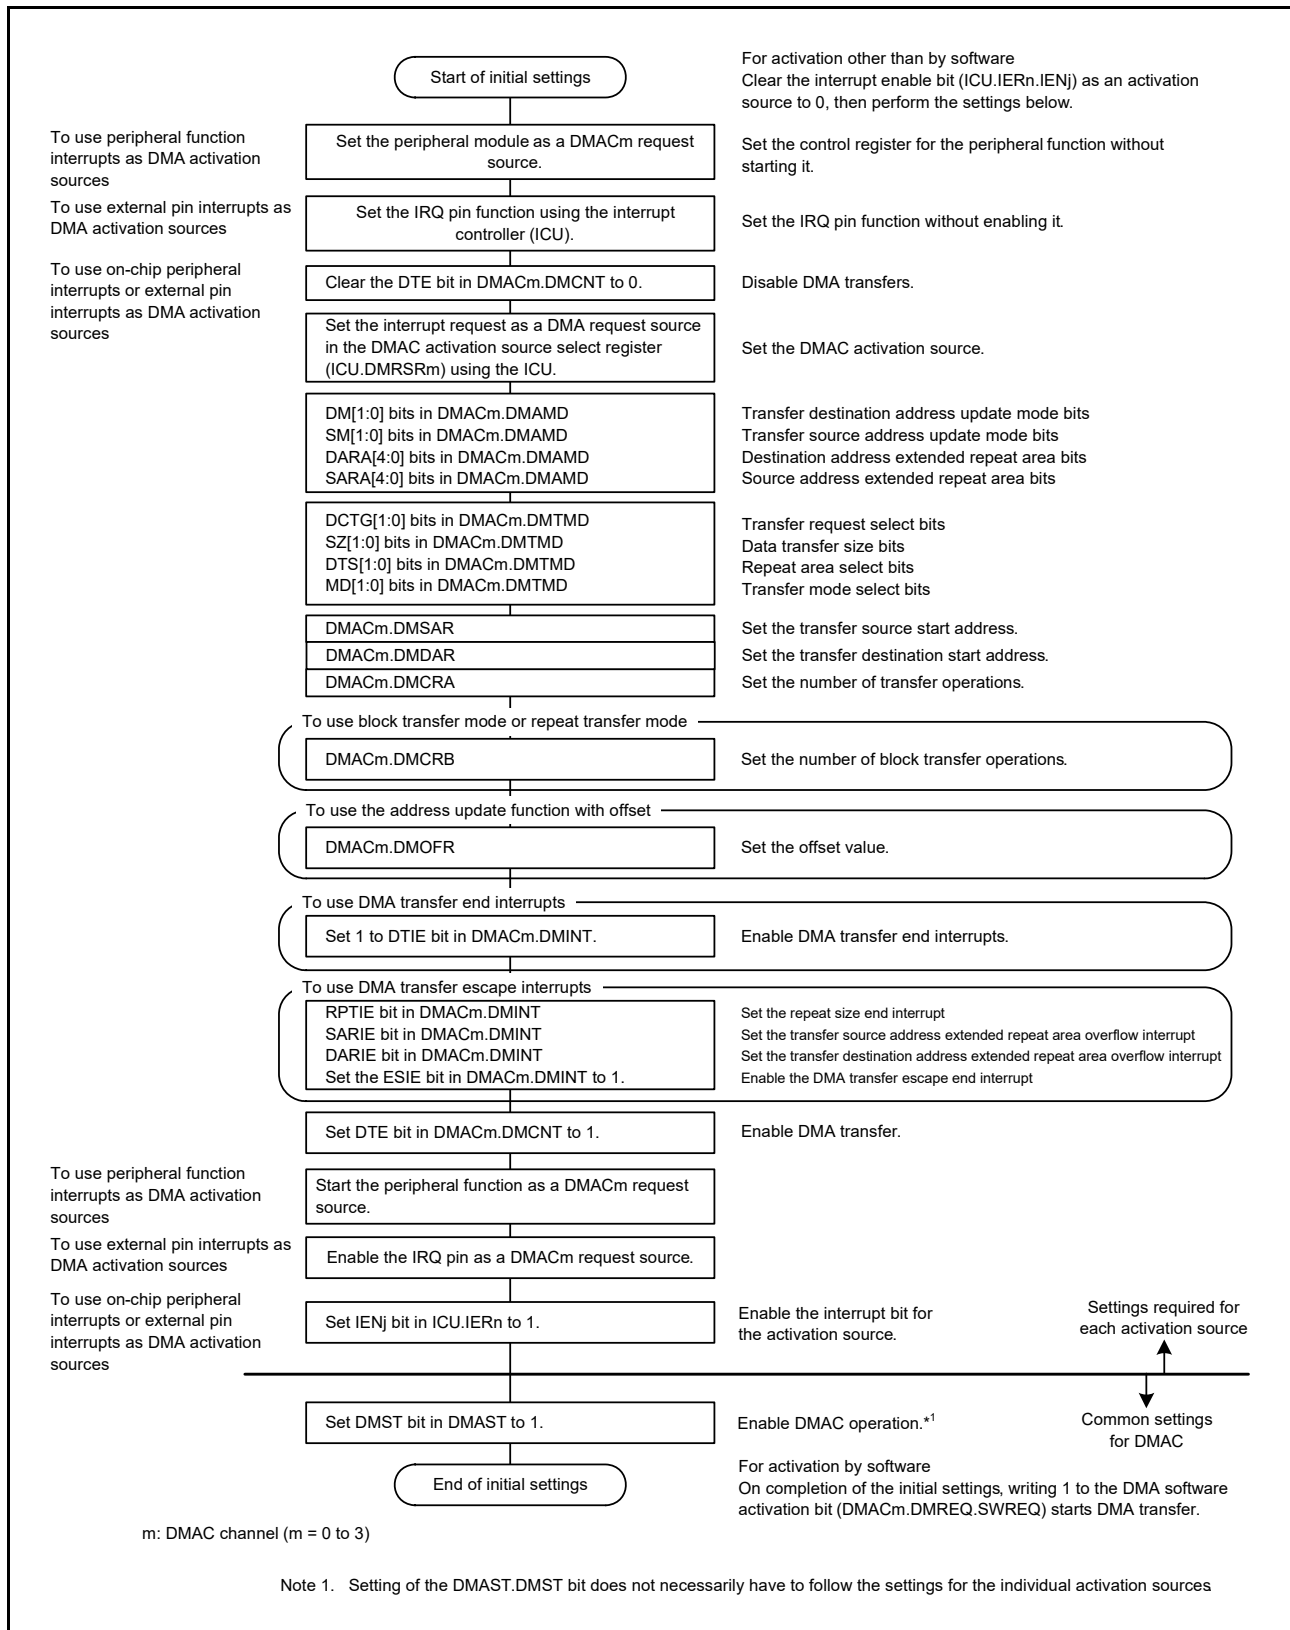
Start of initial settings

For activation other than by software
Clear the interrupt enable bit (ICU.IERn.IENj) as an activation source to 0, then perform the settings below.

To use peripheral function interrupts as DMA activation sources

Set the peripheral module as a DMACm request source.

Set the control register for the peripheral function without starting it.

To use external pin interrupts as DMA activation sources

Set the IRQ pin function using the interrupt controller (ICU).

Set the IRQ pin function without enabling it.

To use on-chip peripheral interrupts or external pin interrupts as DMA activation sources

Clear the DTE bit in DMACm.DMCNT to 0.

Disable DMA transfers.

Set the interrupt request as a DMA request source in the DMAC activation source select register (ICU.DMRSRm) using the ICU.

Set the DMAC activation source.

DM[1:0] bits in DMACm.DMAMD
SM[1:0] bits in DMACm.DMAMD
DARA[4:0] bits in DMACm.DMAMD
SARA[4:0] bits in DMACm.DMAMD

Transfer destination address update mode bits
Transfer source address update mode bits
Destination address extended repeat area bits
Source address extended repeat area bits

DCTG[1:0] bits in DMACm.DMTMD
SZ[1:0] bits in DMACm.DMTMD
DTS[1:0] bits in DMACm.DMTMD
MD[1:0] bits in DMACm.DMTMD

Transfer request select bits
Data transfer size bits
Repeat area select bits
Transfer mode select bits

DMACm.DMSAR
Set the transfer source start address.
DMACm.DMDAR
Set the transfer destination start address.
DMACm.DMCRA
Set the number of transfer operations.

To use block transfer mode or repeat transfer mode
DMACm.DMCRB
Set the number of block transfer operations.

To use the address update function with offset
DMACm.DMOFR
Set the offset value.

To use DMA transfer end interrupts
Set 1 to DTIE bit in DMACm.DMINT.
Enable DMA transfer end interrupts.

To use DMA transfer escape interrupts
RPTIE bit in DMACm.DMINT
SARIE bit in DMACm.DMINT
DARIE bit in DMACm.DMINT
Set the ESIE bit in DMACm.DMINT to 1.

Set the repeat size end interrupt
Set the transfer source address extended repeat area overflow interrupt
Set the transfer destination address extended repeat area overflow interrupt
Enable the DMA transfer escape end interrupt

Set DTE bit in DMACm.DMCNT to 1.
Enable DMA transfer.

To use peripheral function interrupts as DMA activation sources
Start the peripheral function as a DMACm request source.

To use external pin interrupts as DMA activation sources
Enable the IRQ pin as a DMACm request source.

To use on-chip peripheral interrupts or external pin interrupts as DMA activation sources
Set IENj bit in ICU.IERn to 1.
Enable the interrupt bit for the activation source.

Settings required for each activation source

Set DMST bit in DMAST to 1.
Enable DMAC operation.*1

Common settings for DMAC

End of initial settings

For activation by software
On completion of the initial settings, writing 1 to the DMA software activation bit (DMACm.DMREQ.SWREQ) starts DMA transfer.

m: DMAC channel (m = 0 to 3)

Note 1. Setting of the DMAST.DMST bit does not necessarily have to follow the settings for the individual activation sources.